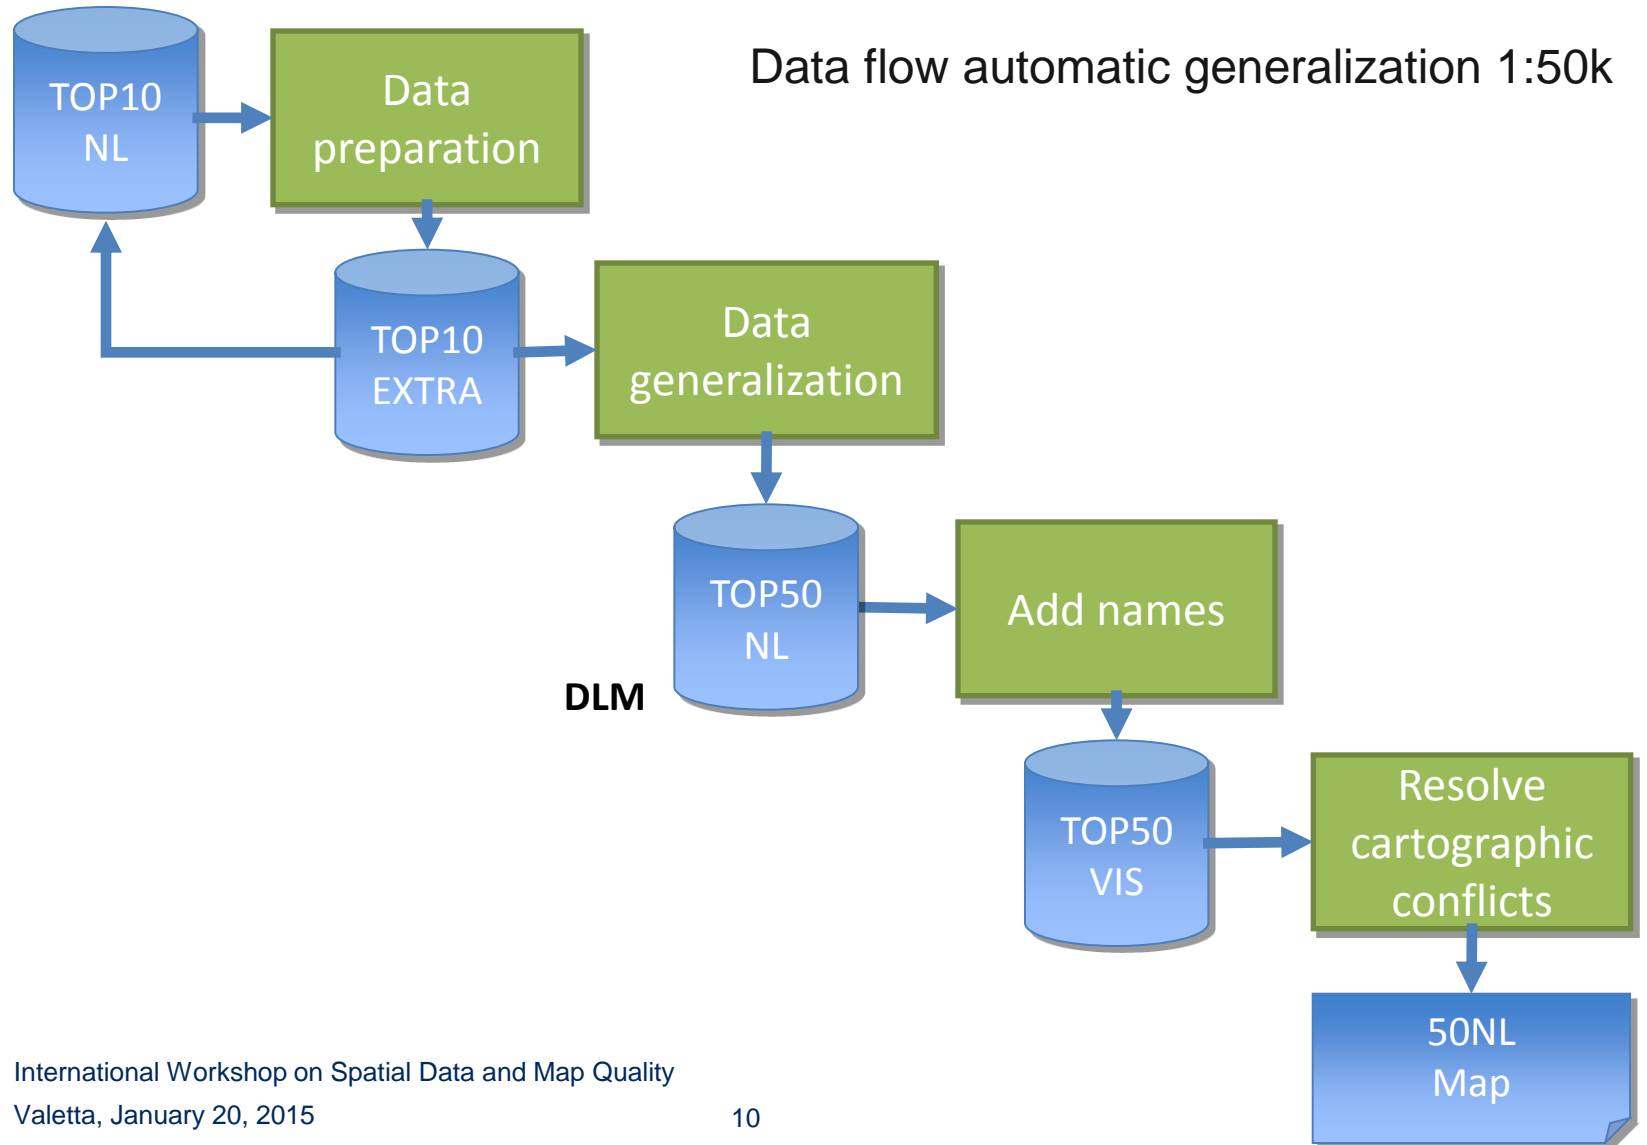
Data flow automatic generalization 1:50k

TOP10 NL

Data preparation

TOP10 EXTRA

Data generalization

TOP50 NL

DLM

Add names

TOP50 VIS

Resolve cartographic conflicts

50NL Map

International Workshop on Spatial Data and Map Quality
Valetta, January 20, 2015

10